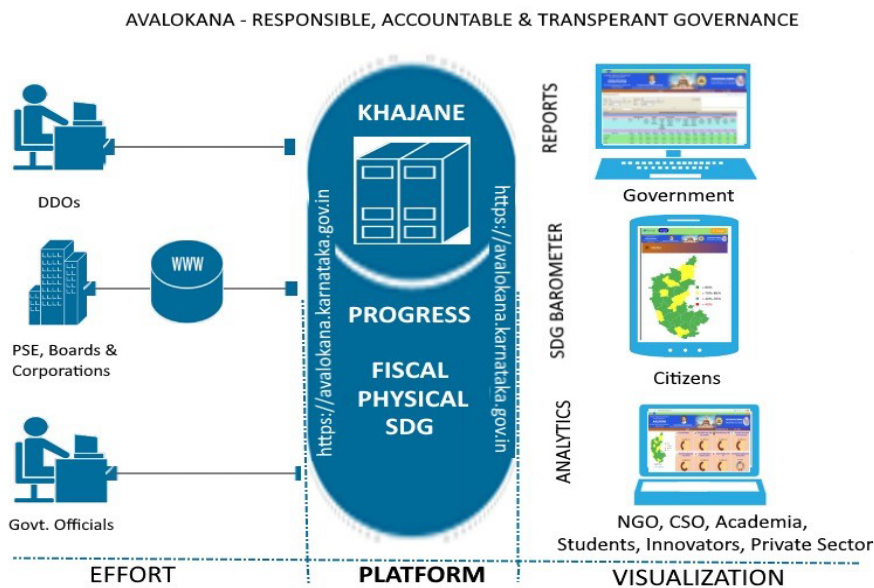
AVALOKANA - RESPONSIBLE, ACCOUNTABLE & TRANSPERANT GOVERNANCE

DDOs

WWW

PSE, Boards & Corporations

Govt. Officials

KHAJANE

https://avalokana.karnataka.gov.in

https://avalokana.karnataka.gov.in

PROGRESS

FISCAL
PHYSICAL
SDG

REPORTS

Government

SDG BAROMETER

Citizens

ANALYTICS

NGO, CSO, Academia, Students, Innovators, Private Sector

EFFORT

PLATFORM

VISUALIZATION